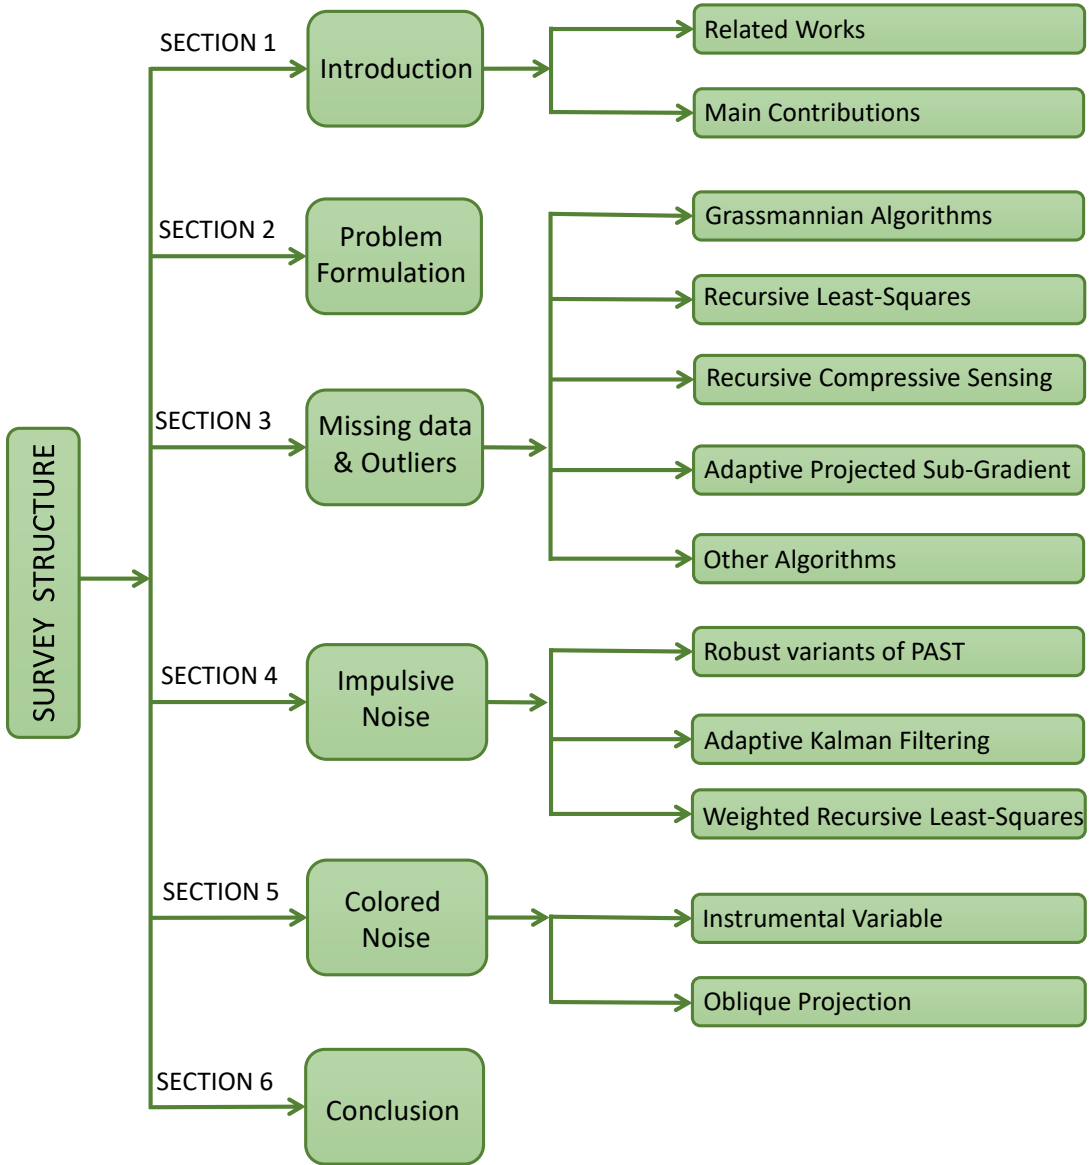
SURVEY STRUCTURE

SECTION 1
Introduction
Related Works
Main Contributions

SECTION 2
Problem Formulation

SECTION 3
Missing data & Outliers
Grassmannian Algorithms
Recursive Least-Squares
Recursive Compressive Sensing
Adaptive Projected Sub-Gradient
Other Algorithms

SECTION 4
Impulsive Noise
Robust variants of PAST
Adaptive Kalman Filtering
Weighted Recursive Least-Squares

SECTION 5
Colored Noise
Instrumental Variable
Oblique Projection

SECTION 6
Conclusion